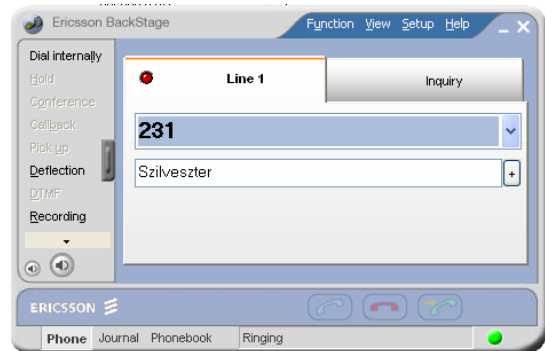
Ericsson BackStage

Function View Setup Help

Dial internally
Hold
Conference
Callback
Pick up
Deflection
DTMF
Recording

Line 1
Inquiry

231

Szilveszter

+

ERICSSON

Phone Journal Phonebook Ringing